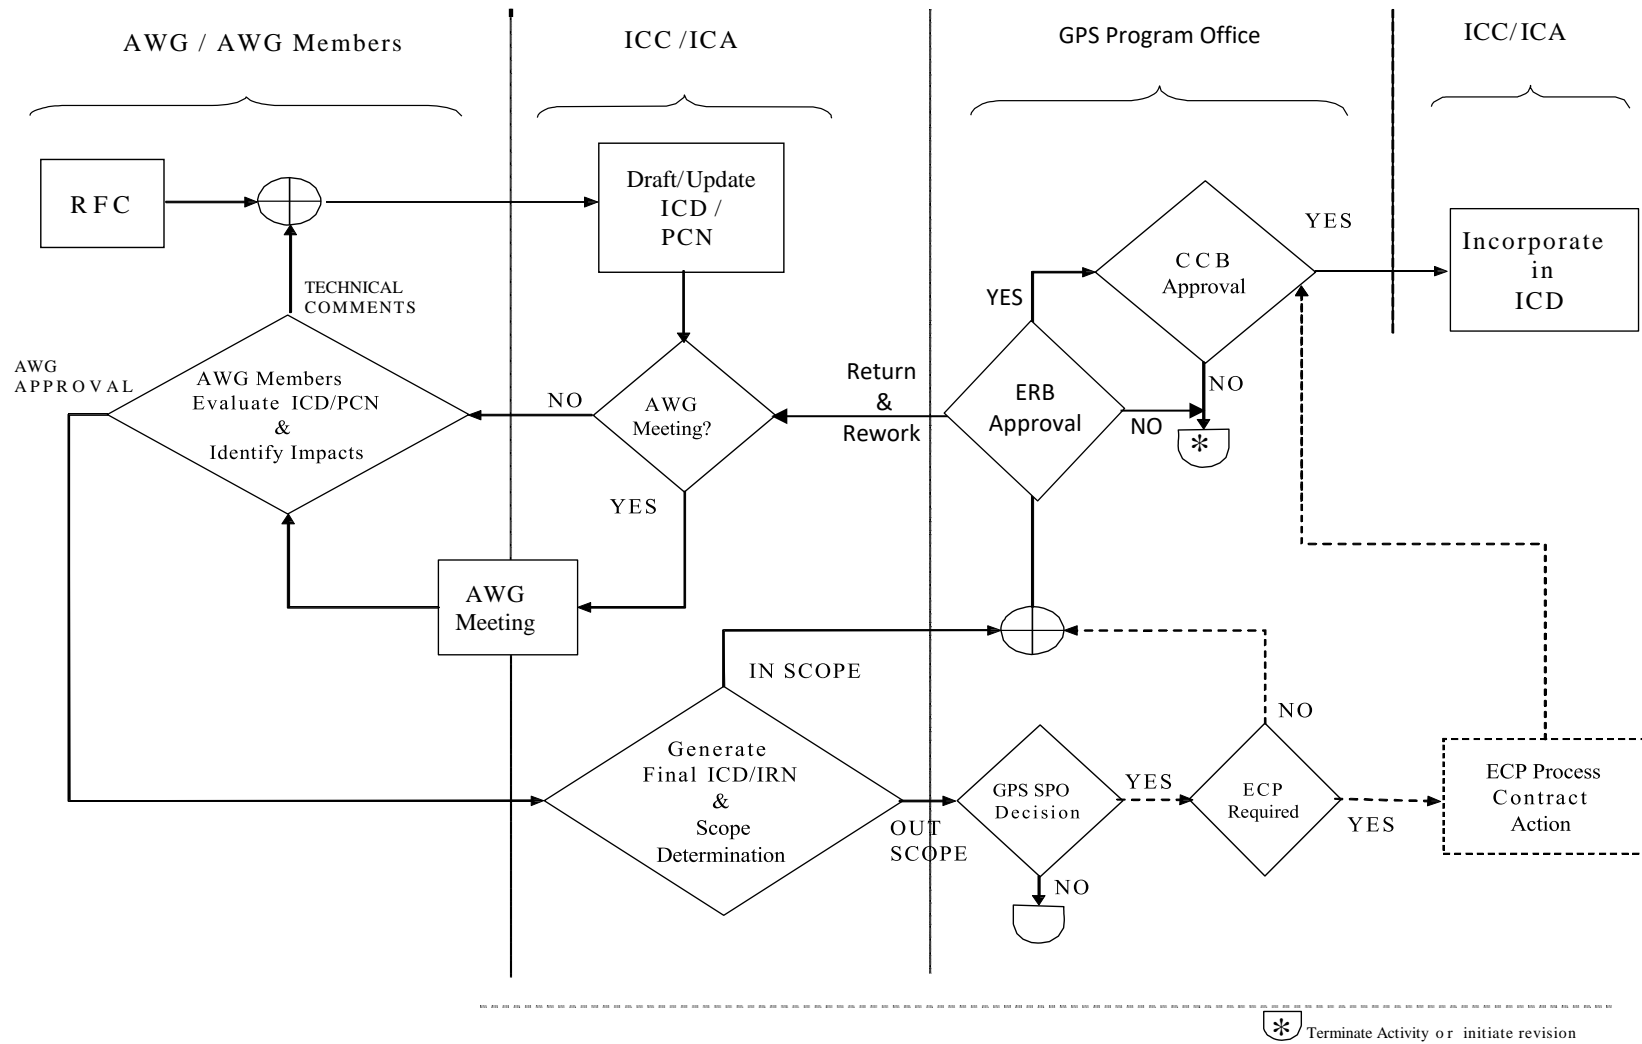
AWG / AWG Members

ICC /ICA

GPS Program Office

ICC/ICA

RFC

Draft/Update ICD / PCN

YES

CCB Approval

Incorporate in ICD

TECHNICAL COMMENTS

YES

AWG APPROVAL

AWG Members Evaluate ICD/PCN & Identify Impacts

NO

AWG Meeting?

Return & Rework

ERB Approval

NO

NO

*

YES

AWG Meeting

IN SCOPE

NO

Generate Final ICD/IRN & Scope Determination

OUT SCOPE

GPS SPO Decision

YES

ECP Required

YES

ECP Process Contract Action

NO

* Terminate Activity or initiate revision